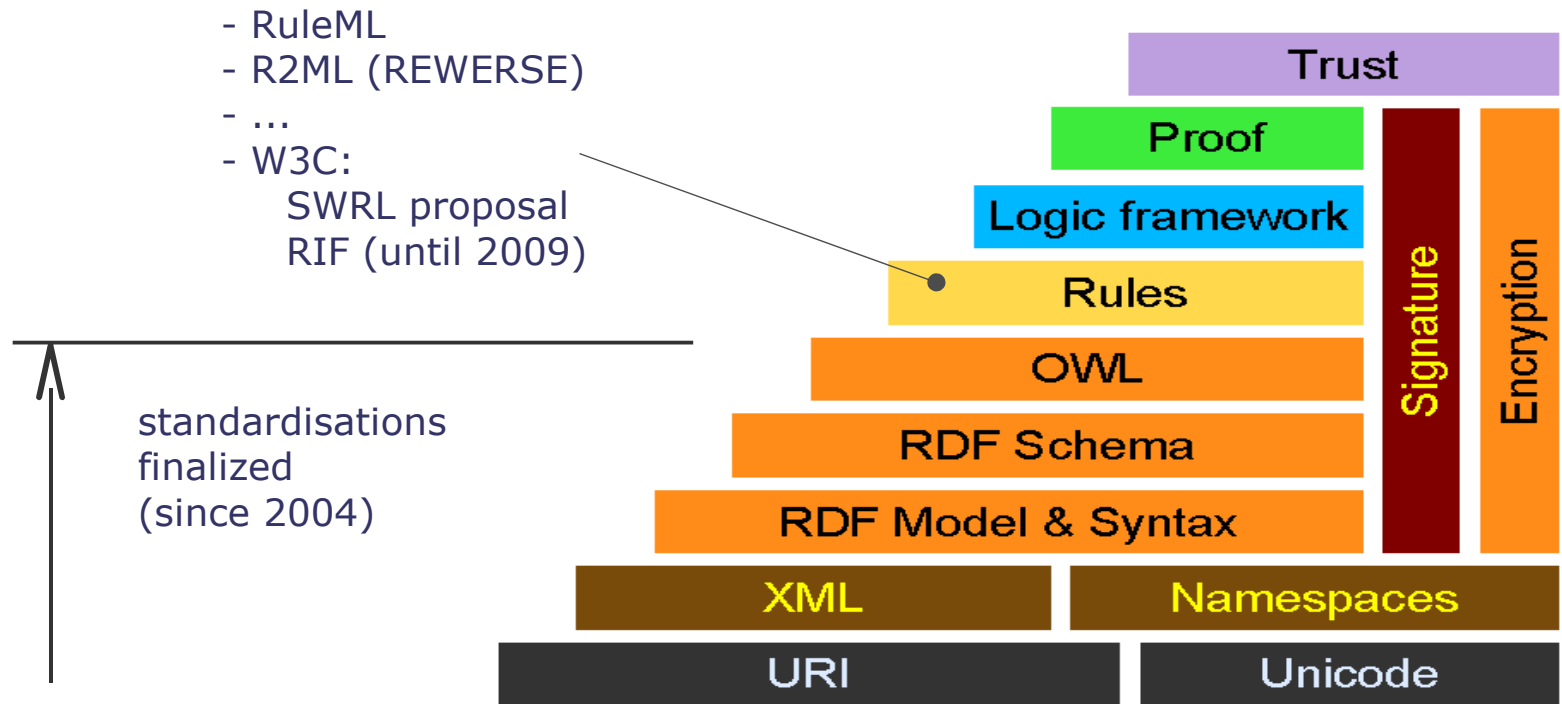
- RuleML
- R2ML (REWERSE)
- ...
- W3C:
SWRL proposal
RIF (until 2009)

standardisations finalized (since 2004)

Trust
Proof
Logic framework
Rules
OWL
RDF Schema
RDF Model & Syntax
Signature
Encryption
XML
Namespaces
URI
Unicode